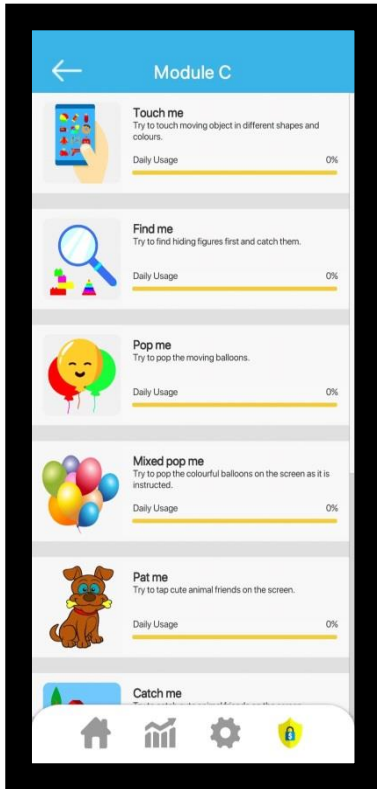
Module C

Touch me
Try to touch moving object in different shapes and colours.
Daily Usage 0%

Find me
Try to find hiding figures first and catch them.
Daily Usage 0%

Pop me
Try to pop the moving balloons.
Daily Usage 0%

Mixed pop me
Try to pop the colourful balloons on the screen as it is instructed.
Daily Usage 0%

Pat me
Try to tap cute animal friends on the screen.
Daily Usage 0%

Catch me
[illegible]